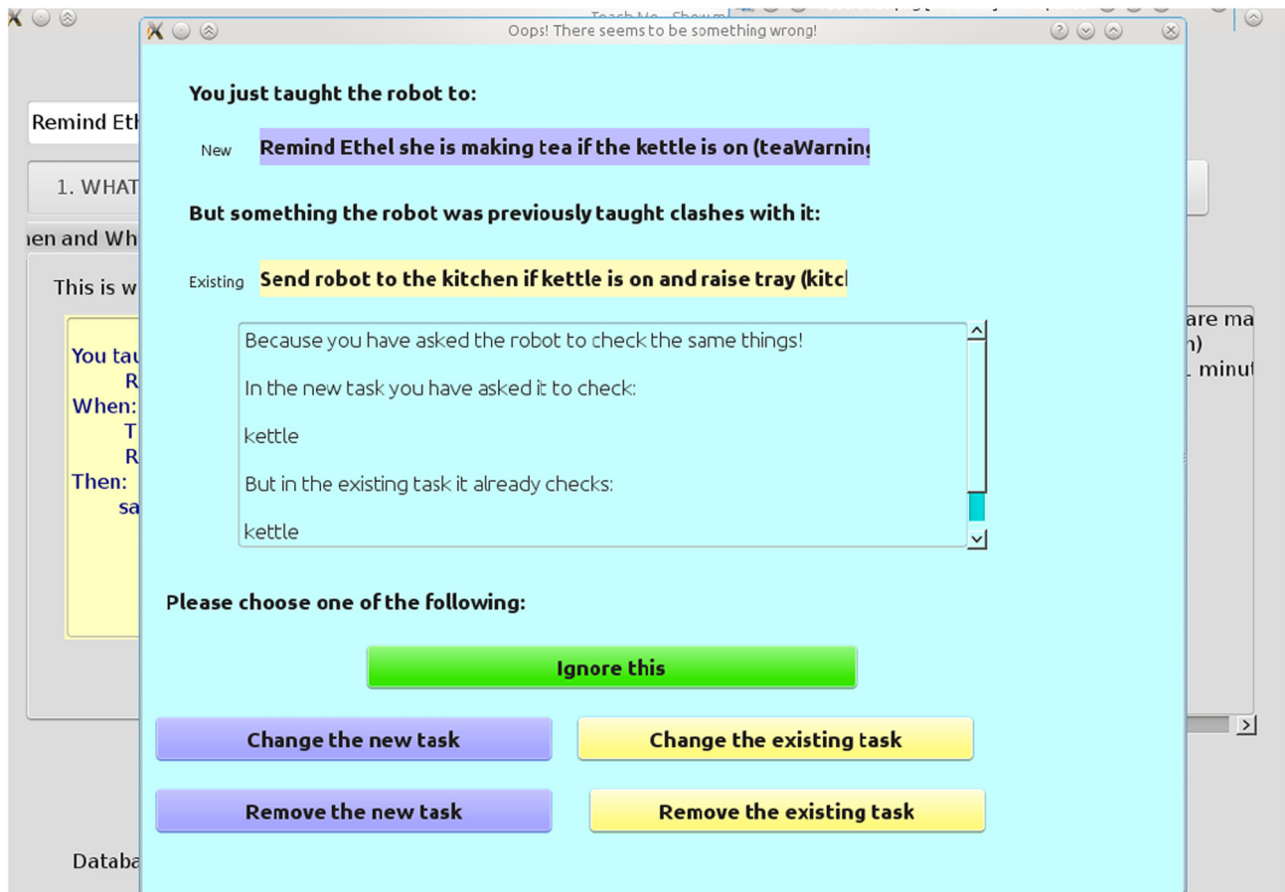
Oops! There seems to be something wrong!

You just taught the robot to:

New Remind Ethel she is making tea if the kettle is on (teaWarning

But something the robot was previously taught clashes with it:

Existing Send robot to the kitchen if kettle is on and raise tray (kitc

Because you have asked the robot to check the same things!

In the new task you have asked it to check:

kettle

But in the existing task it already checks:

kettle

Please choose one of the following:

Ignore this

Change the new task

Change the existing task

Remove the new task

Remove the existing task

Remind Eth

1. WHAT

ien and Wh

This is w

You tau
R
When:
T
R
Then:
sa

are ma
n)
. minut

Databa

Teach Me Show m